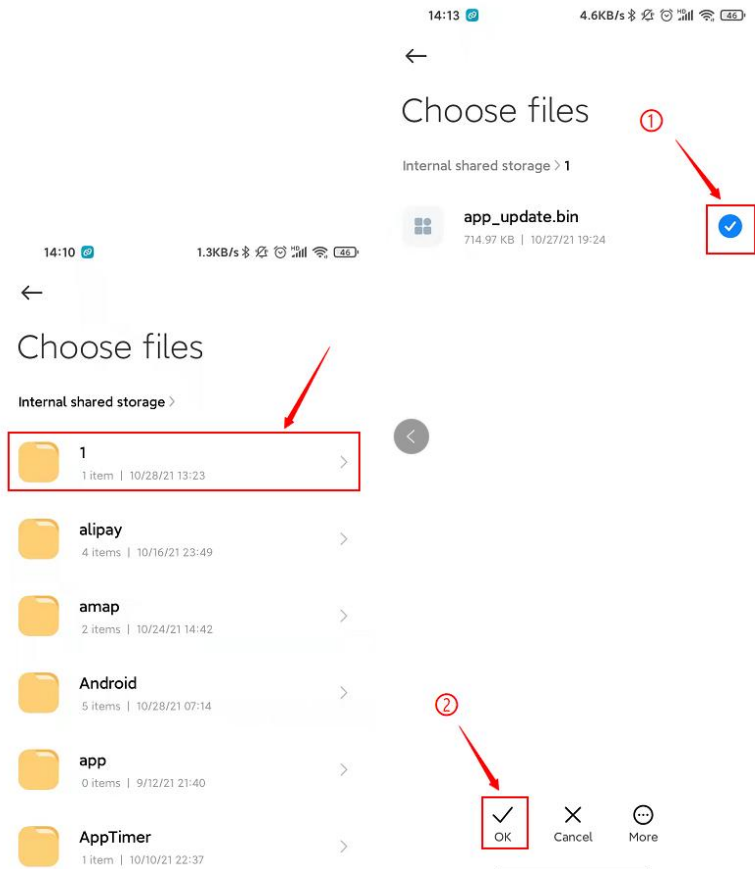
14:10 1.3KB/s 46

Choose files

Internal shared storage >

1
1 item | 10/28/21 13:23

alipay
4 items | 10/16/21 23:49

amap
2 items | 10/24/21 14:42

Android
5 items | 10/28/21 07:14

app
0 items | 9/12/21 21:40

AppTimer
1 item | 10/10/21 22:37

14:13 4.6KB/s 46

Choose files

Internal shared storage > 1

①

app_update.bin
714.97 KB | 10/27/21 19:24

②

OK Cancel More